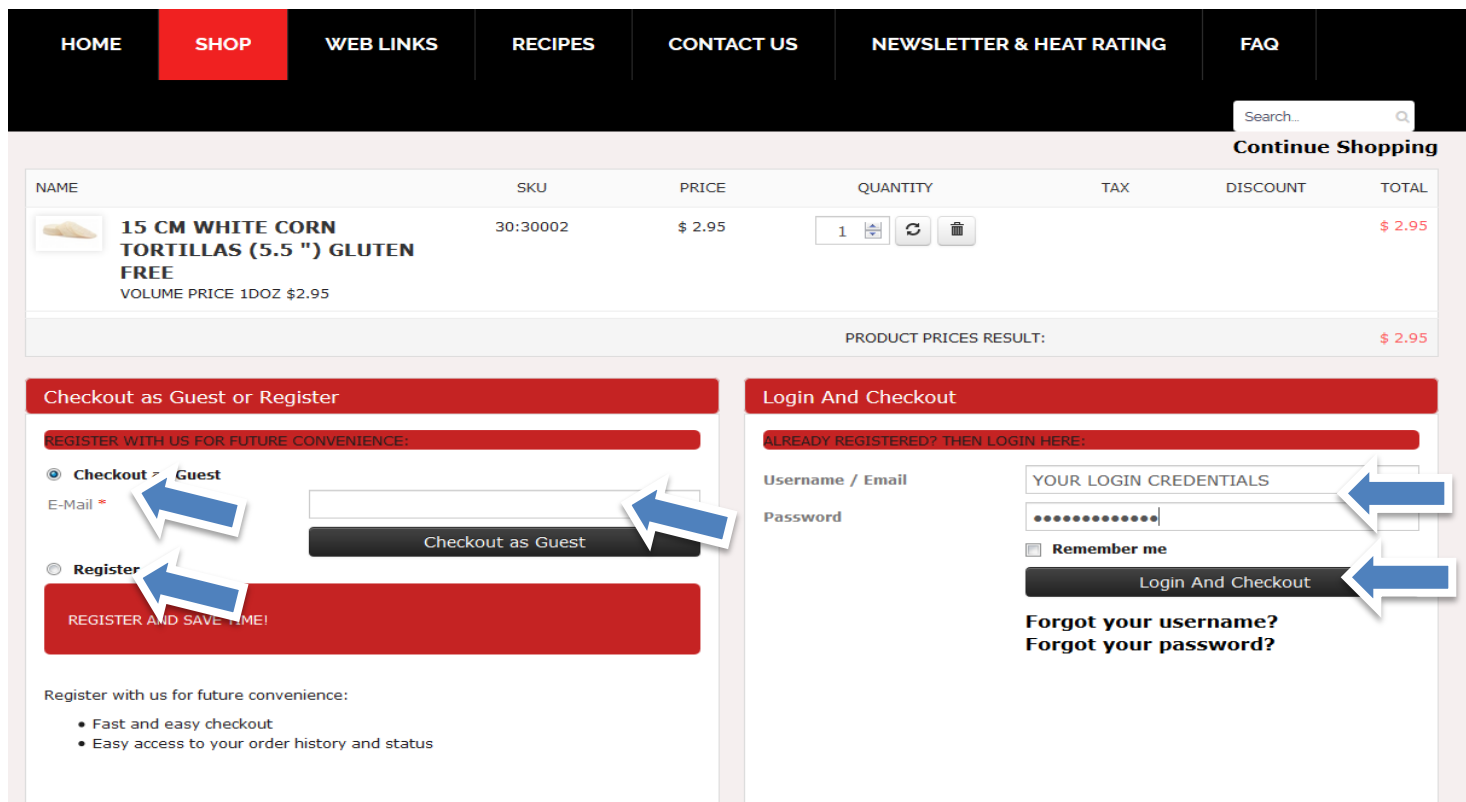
HOME SHOP WEB LINKS RECIPES CONTACT US NEWSLETTER & HEAT RATING FAQ

Search...

Continue Shopping

| NAME | SKU | PRICE | QUANTITY | TAX | DISCOUNT | TOTAL |
|---|---|---|---|---|---|---|
| 15 CM WHITE CORN TORTILLAS (5.5 ") GLUTEN FREE<br>VOLUME PRICE 1DOZ $2.95 | 30:30002 | $ 2.95 | 1 | | | $ 2.95 |
| | | | PRODUCT PRICES RESULT: | | | $ 2.95 |

Checkout as Guest or Register

REGISTER WITH US FOR FUTURE CONVENIENCE:

Checkout as Guest

E-Mail *

Checkout as Guest

Register

REGISTER AND SAVE TIME!

Register with us for future convenience:

• Fast and easy checkout
• Easy access to your order history and status

Login And Checkout

ALREADY REGISTERED? THEN LOGIN HERE:

Username / Email YOUR LOGIN CREDENTIALS

Password •••••••••••••

Remember me

Login And Checkout

Forgot your username?
Forgot your password?